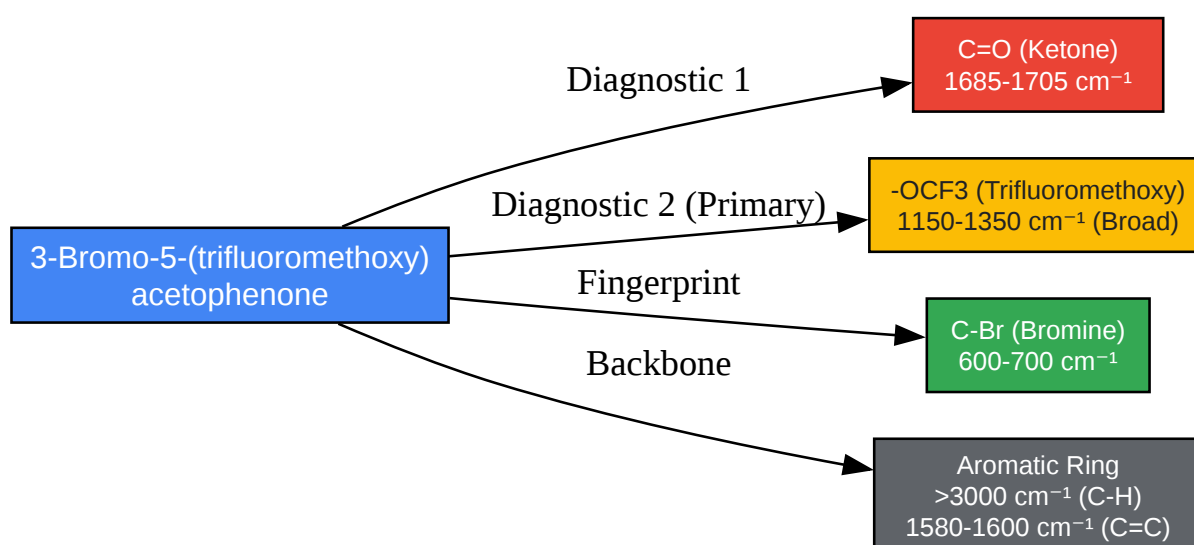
3-Bromo-5-(trifluoromethoxy) acetophenone

Diagnostic 1

C=O (Ketone)
1685-1705 cm⁻¹

Diagnostic 2 (Primary)

-OCF3 (Trifluoromethoxy)
1150-1350 cm⁻¹ (Broad)

Fingerprint

C-Br (Bromine)
600-700 cm⁻¹

Backbone

Aromatic Ring
>3000 cm⁻¹ (C-H)
1580-1600 cm⁻¹ (C=C)